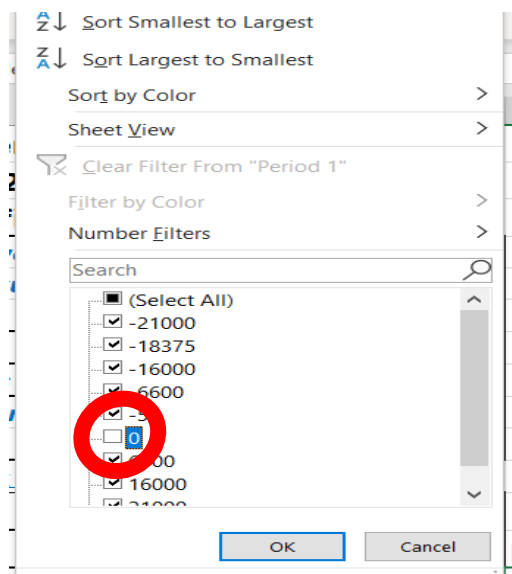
A
Z ↓ Sort Smallest to Largest
Z
A ↓ Sort Largest to Smallest
Sort by Color >
Sheet View >
Clear Filter From "Period 1"
Filter by Color >
Number Filters >
Search
(Select All)
-21000
-18375
-16000
-6600
-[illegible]
0
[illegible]00
16000
21000
OK
Cancel